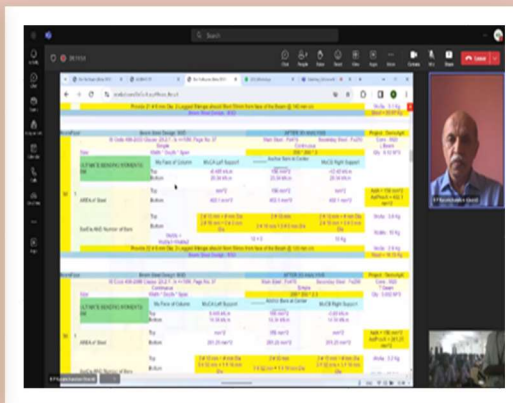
Search

Leave

Beam Steel Design : BSD

AFTER 25 mm LYND

Project : Template

Slope

Continuous

Top

Bottom

AREA of Steel

Top

Bottom

Beam Steel Design : BSD

AFTER 25 mm LYND

Project : Template

Top

Bottom

AREA of Steel

Top

Bottom